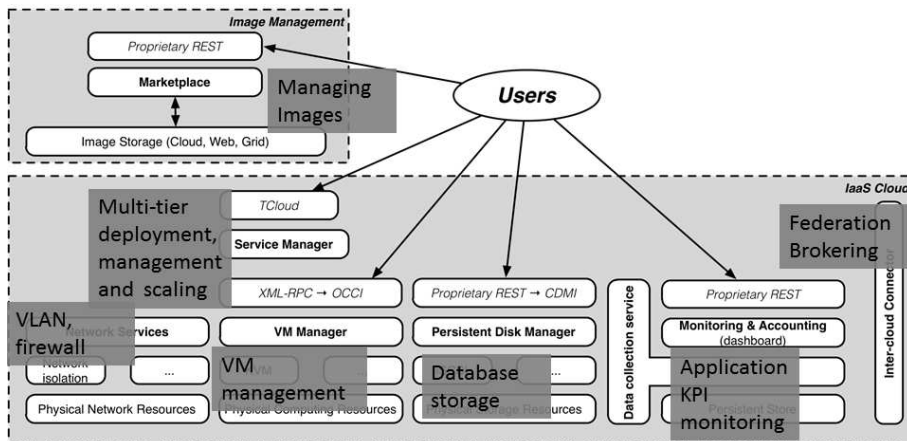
Image Management

Proprietary REST

Marketplace

Managing Images

Image Storage (Cloud, Web, Grid)

Users

IaaS Cloud

TCloud

Multi-tier deployment, management and scaling

Service Manager

XML-RPC → OCCI

Proprietary REST → CDMI

Data collection service

Proprietary REST

Federation Brokering

Inter-cloud Connector

VLAN, firewall

Network Services

VM Manager

Persistent Disk Manager

Monitoring & Accounting (dashboard)

Network isolation

...

VM

VM management

...

Database storage

...

Application KPI monitoring

Physical Network Resources

Physical Computing Resources

Physical Storage Resources

Persistent Store